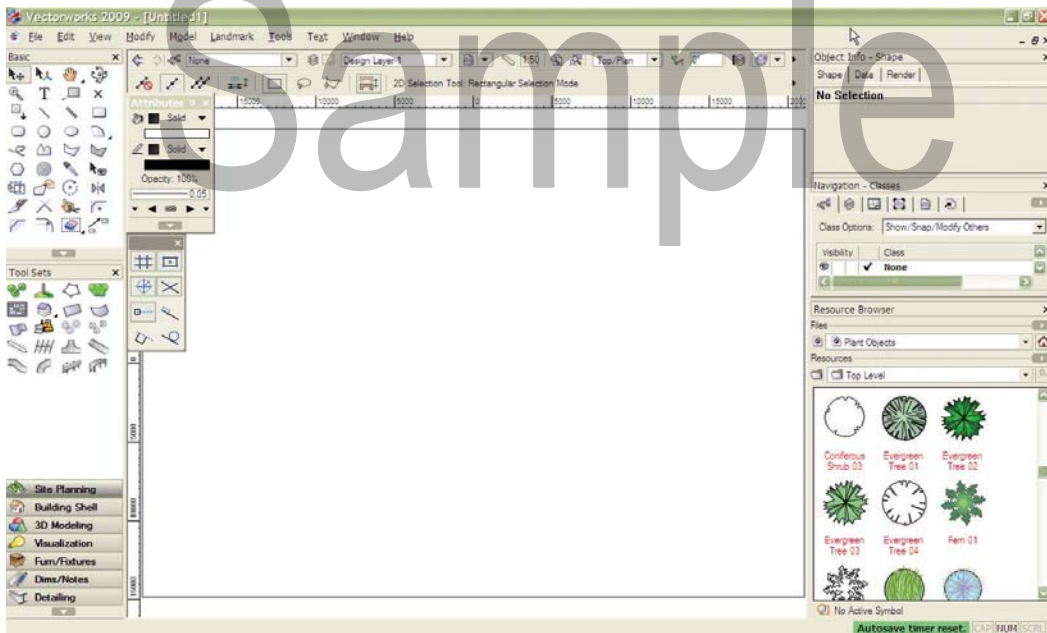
Vectorworks 2009 - [Untitled1]

File Edit View Modify Model Landmark Tools Text Window Help

Sample

Basic

Attributes

Solid

Solid

Opacity: 100%

0.05

None

Design Layer-1

1:50

Top/Plan

0

2D Selection Tool: Rectangular Selection Mode

15000 10000 5000 0 5000 10000 15000 2000

Tool Sets

Site Planning
Building Shell
3D Modeling
Visualization
Furn/Fixtures
Dims/Notes
Detailing

5000
10000
15000

Object Info - Shape

Shape Data Render

No Selection

Navigation - Classes

Class Options: Show/Snap/Modify Others

Visibility Class

None

Resource Browser

Files

Plant Objects

Resources

Top Level

Coniferous Shrub 03
Evergreen Tree 01
Evergreen Tree 02
Evergreen Tree 03
Evergreen Tree 04
Fern 01

No Active Symbol

Autosave timer reset. CAP NUM SCRL